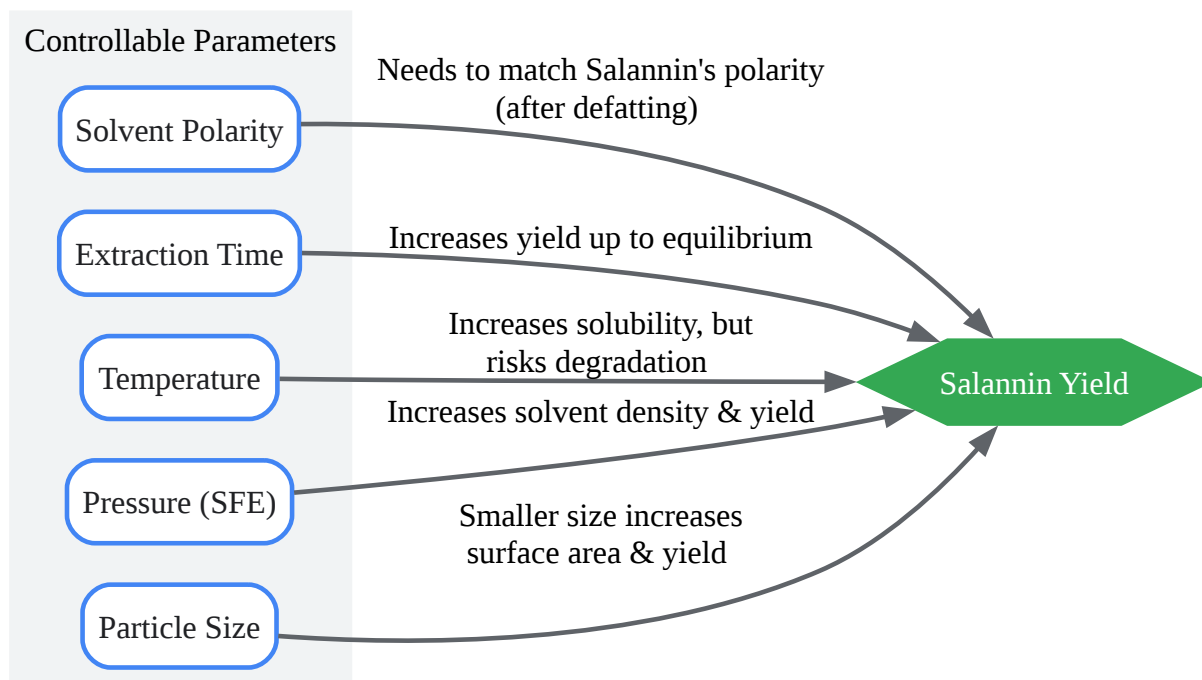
Controllable Parameters

Solvent Polarity

Extraction Time

Temperature

Pressure (SFE)

Particle Size

Needs to match Salannin's polarity (after defatting)

Increases yield up to equilibrium

Increases solubility, but risks degradation

Increases solvent density & yield

Smaller size increases surface area & yield

Salannin Yield